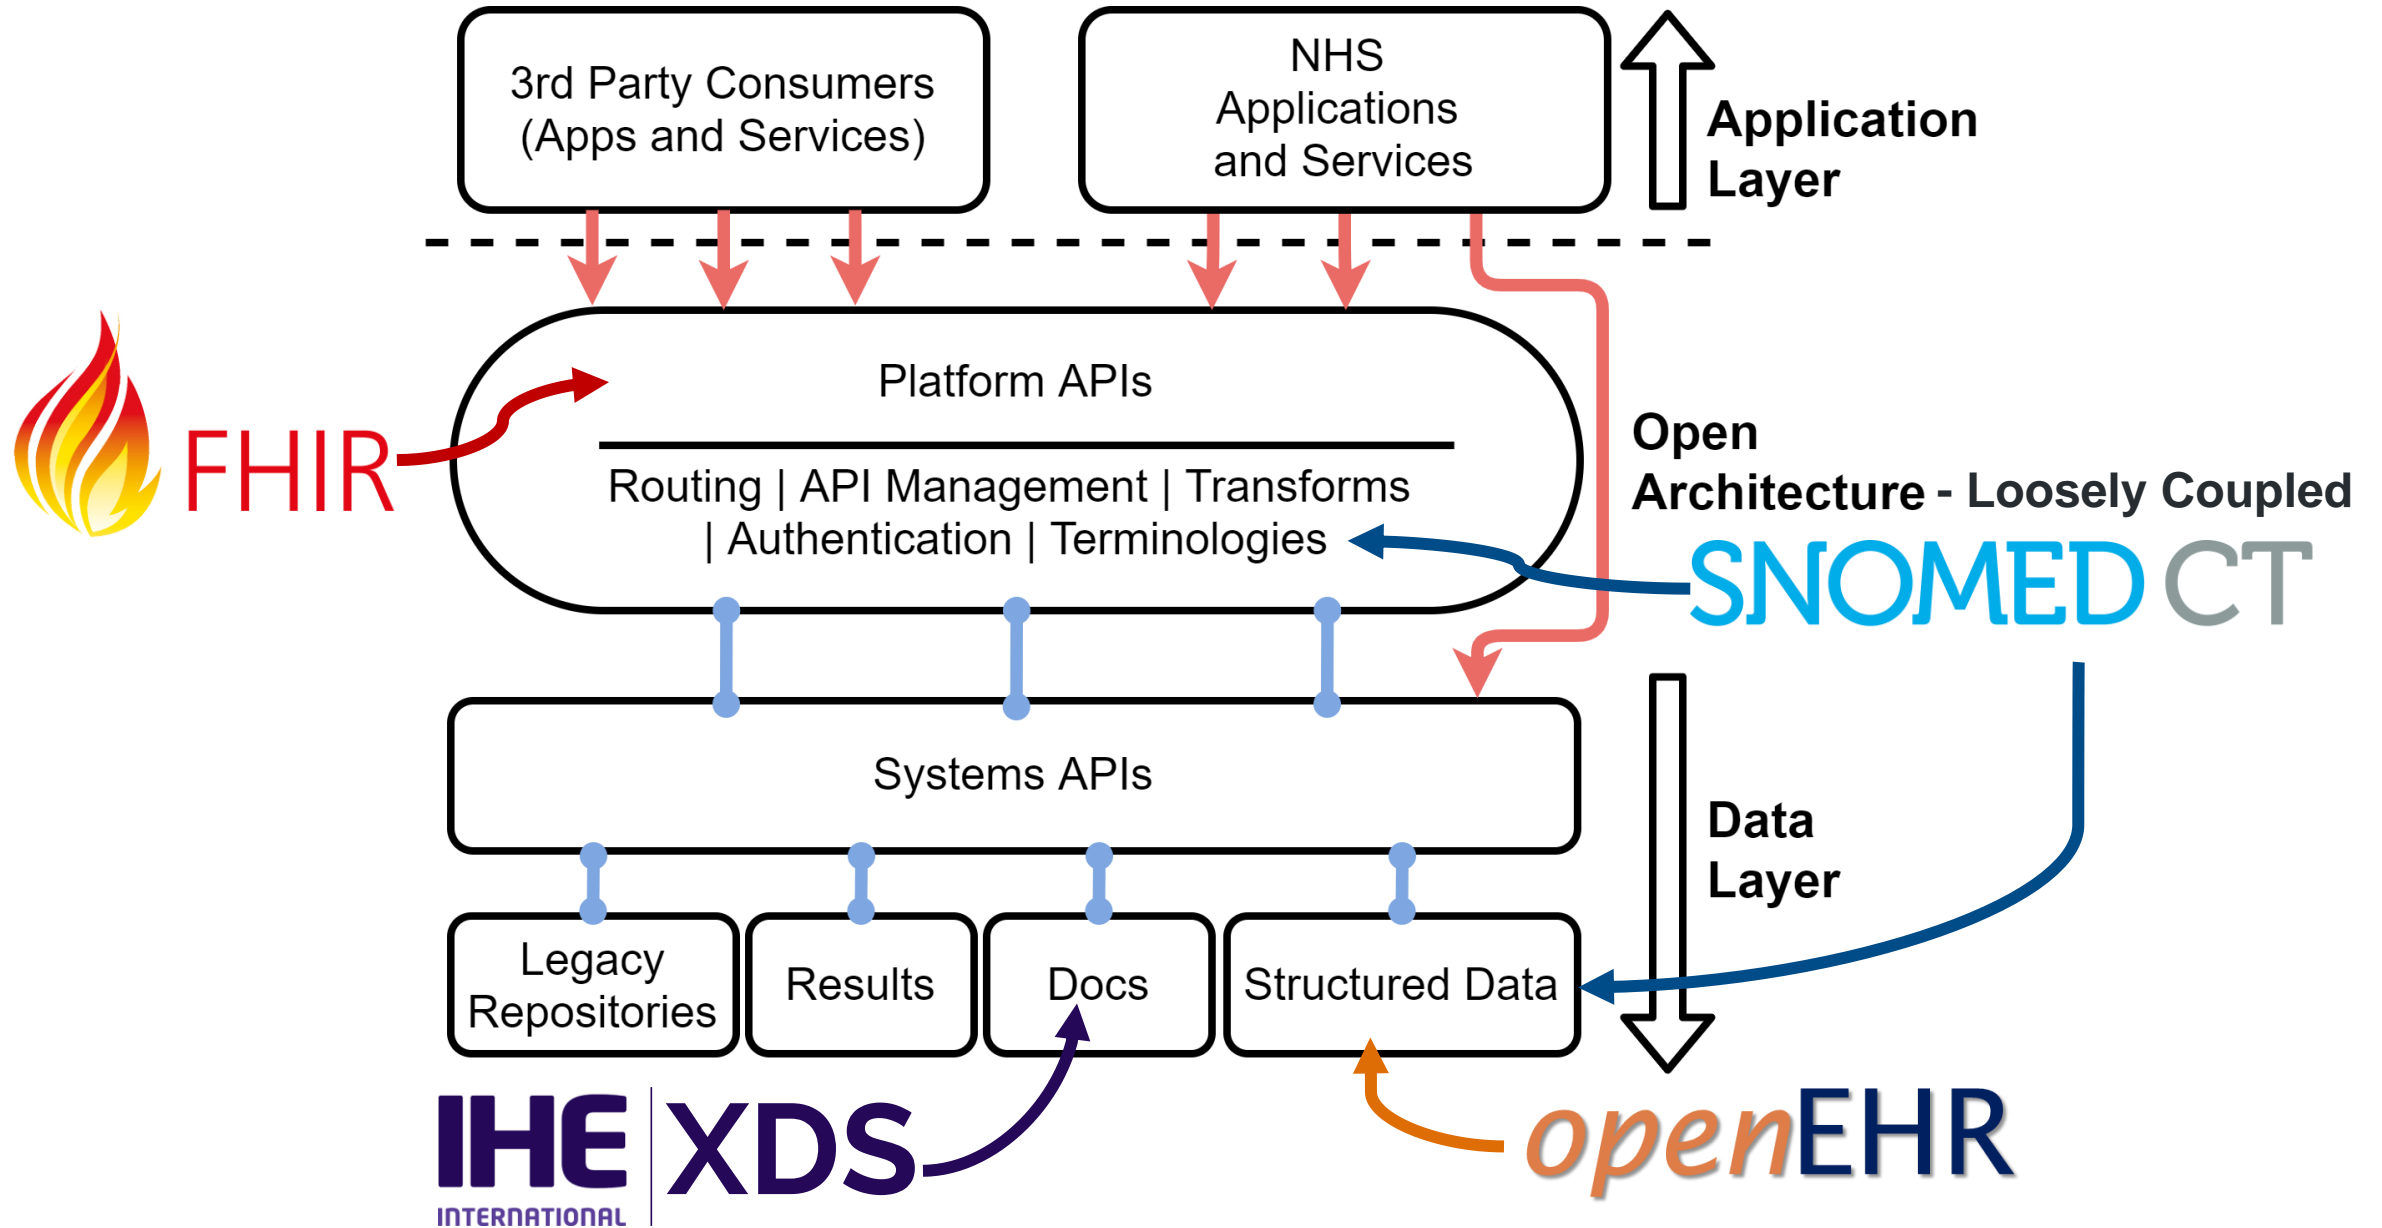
3rd Party Consumers (Apps and Services)

NHS Applications and Services

Application Layer

FHIR

Platform APIs

Routing | API Management | Transforms | Authentication | Terminologies

Open Architecture - Loosely Coupled

SNOMED CT

Systems APIs

Data Layer

Legacy Repositories

Results

Docs

Structured Data

IHE INTERNATIONAL | XDS

openEHR